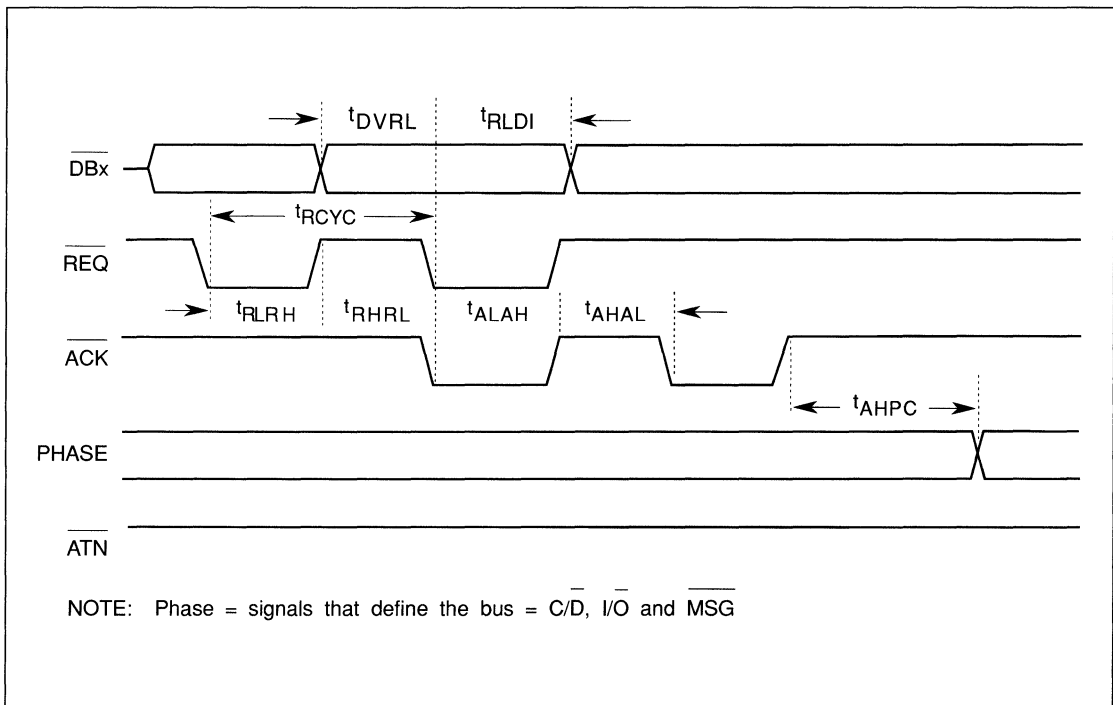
$t_{DVRL}$ $t_{RLDI}$

$\overline{DBx}$

$t_{RCYC}$

$\overline{REQ}$

$t_{RLRH}$ $t_{RHRL}$ $t_{ALAH}$ $t_{AHAL}$

$\overline{ACK}$

$t_{AHPC}$

PHASE

$\overline{ATN}$

NOTE: Phase = signals that define the bus = $C/\overline{D}$, $I/\overline{O}$ and $\overline{MSG}$